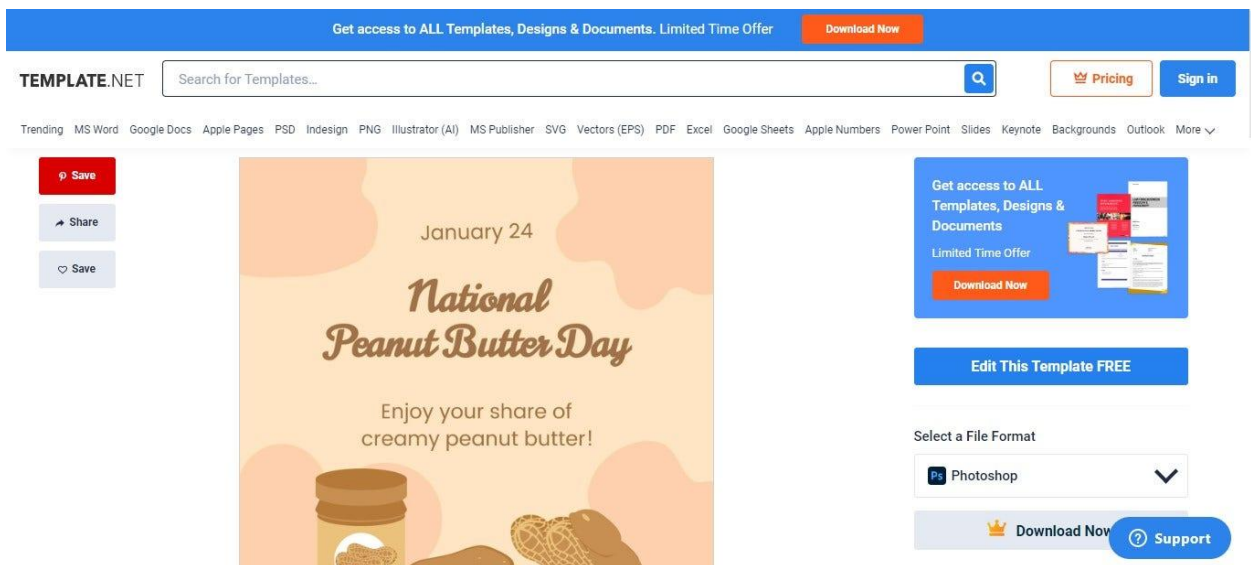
Get access to ALL Templates, Designs & Documents. Limited Time Offer Download Now

TEMPLATE.NET Search for Templates... Pricing Sign in

Trending MS Word Google Docs Apple Pages PSD Indesign PNG Illustrator (AI) MS Publisher SVG Vectors (EPS) PDF Excel Google Sheets Apple Numbers Power Point Slides Keynote Backgrounds Outlook More

Save

Share

Save

January 24

National Peanut Butter Day

Enjoy your share of creamy peanut butter!

Get access to ALL Templates, Designs & Documents

Limited Time Offer

Download Now

Edit This Template FREE

Select a File Format

Ps Photoshop

Download Now

Support